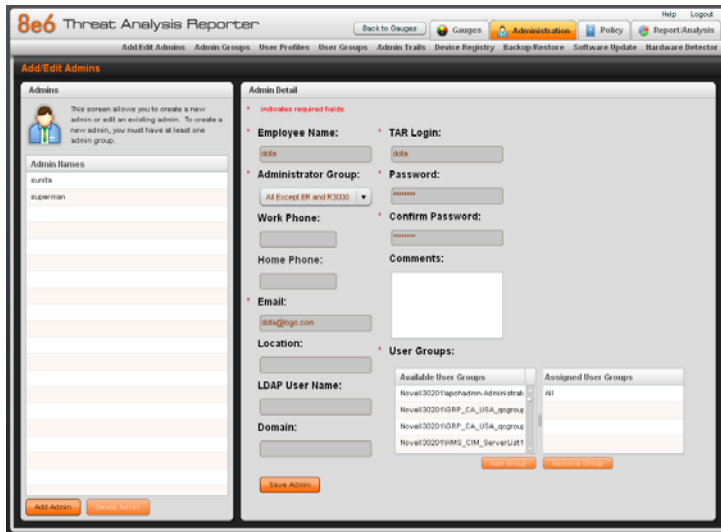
8e6 Threat Analysis Reporter

Help Logout

Back to Gauges Gauges Administration Policy Report Analysis

Add/Edit Admins Admin Groups User Profiles User Groups Admin Trails Device Registry Backup/Restore Software Update Hardware Detector

Add/Edit Admins

Admins

This screen allows you to create a new admin or edit an existing admin. To create a new admin, you must have at least one admin group.

Admin Names

sunita

superman

Add Admin Delete Admin

Admin Detail

* indicates required fields

* Employee Name:

dota

* Administrator Group:

All Except ER and R3000

Work Phone:

Home Phone:

* Email:

dota@logo.com

Location:

LDAP User Name:

Domain:

* TAR Login:

dota

* Password:

••••••••

* Confirm Password:

••••••••

Comments:

* User Groups:

| Available User Groups | Assigned User Groups |
|---|---|
| Novell3020Y\apchadmin Administrat | All |
| Novell3020Y\GRP_CA_USA_qogroup | |
| Novell3020Y\GRP_CA_USA_qogroup | |
| Novell3020Y\HMS_CIM_ServerList1 | |

Add Group Remove Group

Save Admin